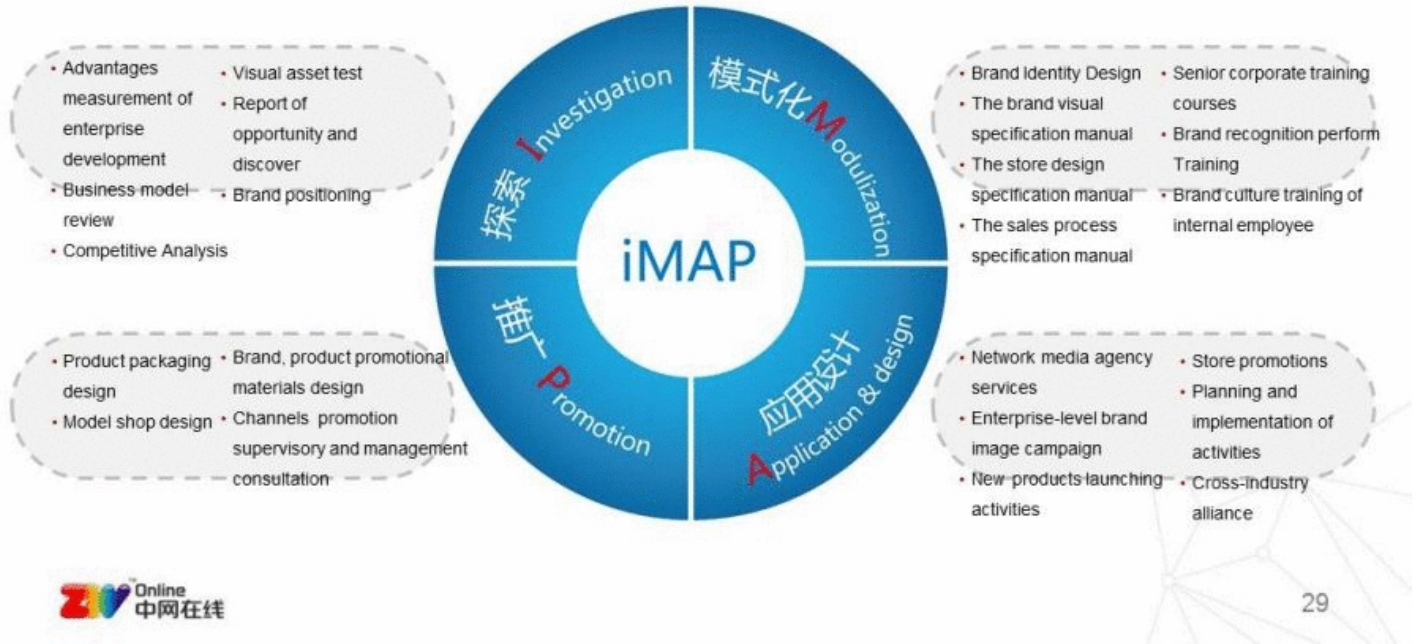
• Advantages measurement of enterprise development
• Business model review
• Competitive Analysis

• Visual asset test
• Report of opportunity and discover
• Brand positioning

探索 Investigation

模式化Modulization

iMAP

推广 Promotion

应用设计 Application & design

• Brand Identity Design
• The brand visual specification manual
• The store design specification manual
• The sales process specification manual

• Senior corporate training courses
• Brand recognition perform Training
• Brand culture training of internal employee

• Product packaging design
• Model shop design

• Brand, product promotional materials design
• Channels promotion supervisory and management consultation

• Network media agency services
• Enterprise-level brand image campaign
• New products launching activities

• Store promotions
• Planning and implementation of activities
• Cross-industry alliance

ZW Online 中网在线

29